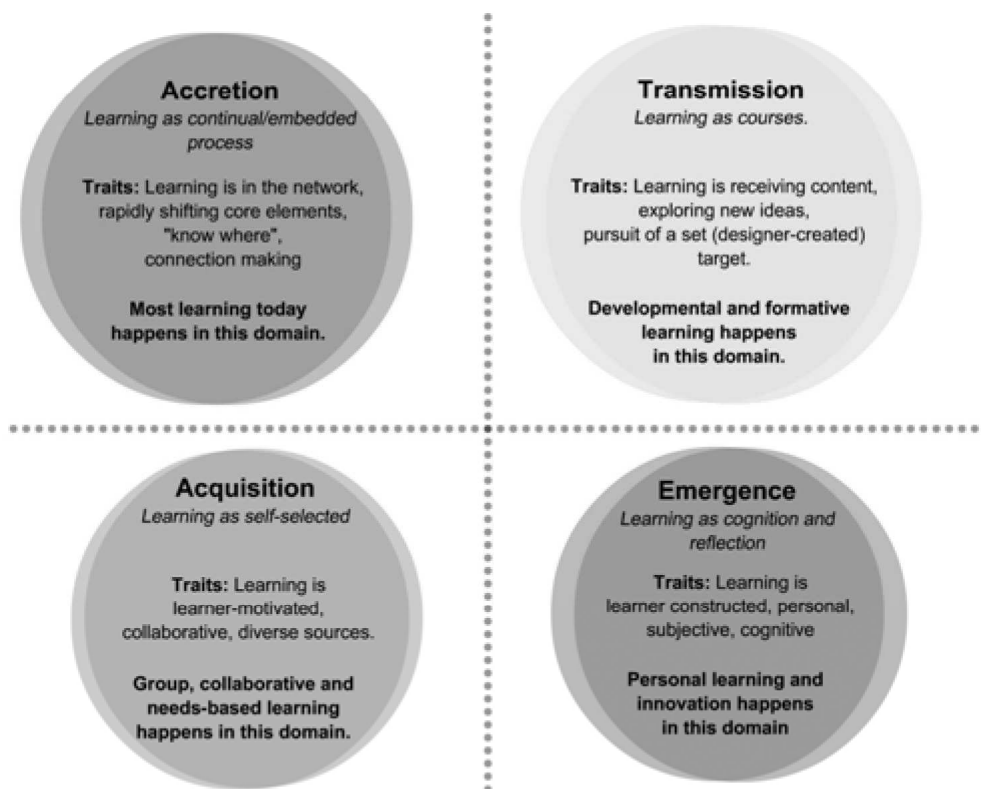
Accretion
Learning as continual/embedded process

Traits: Learning is in the network, rapidly shifting core elements, "know where", connection making

Most learning today happens in this domain.

Transmission
Learning as courses.

Traits: Learning is receiving content, exploring new ideas, pursuit of a set (designer-created) target.

Developmental and formative learning happens in this domain.

Acquisition
Learning as self-selected

Traits: Learning is learner-motivated, collaborative, diverse sources.

Group, collaborative and needs-based learning happens in this domain.

Emergence
Learning as cognition and reflection

Traits: Learning is learner constructed, personal, subjective, cognitive

Personal learning and innovation happens in this domain